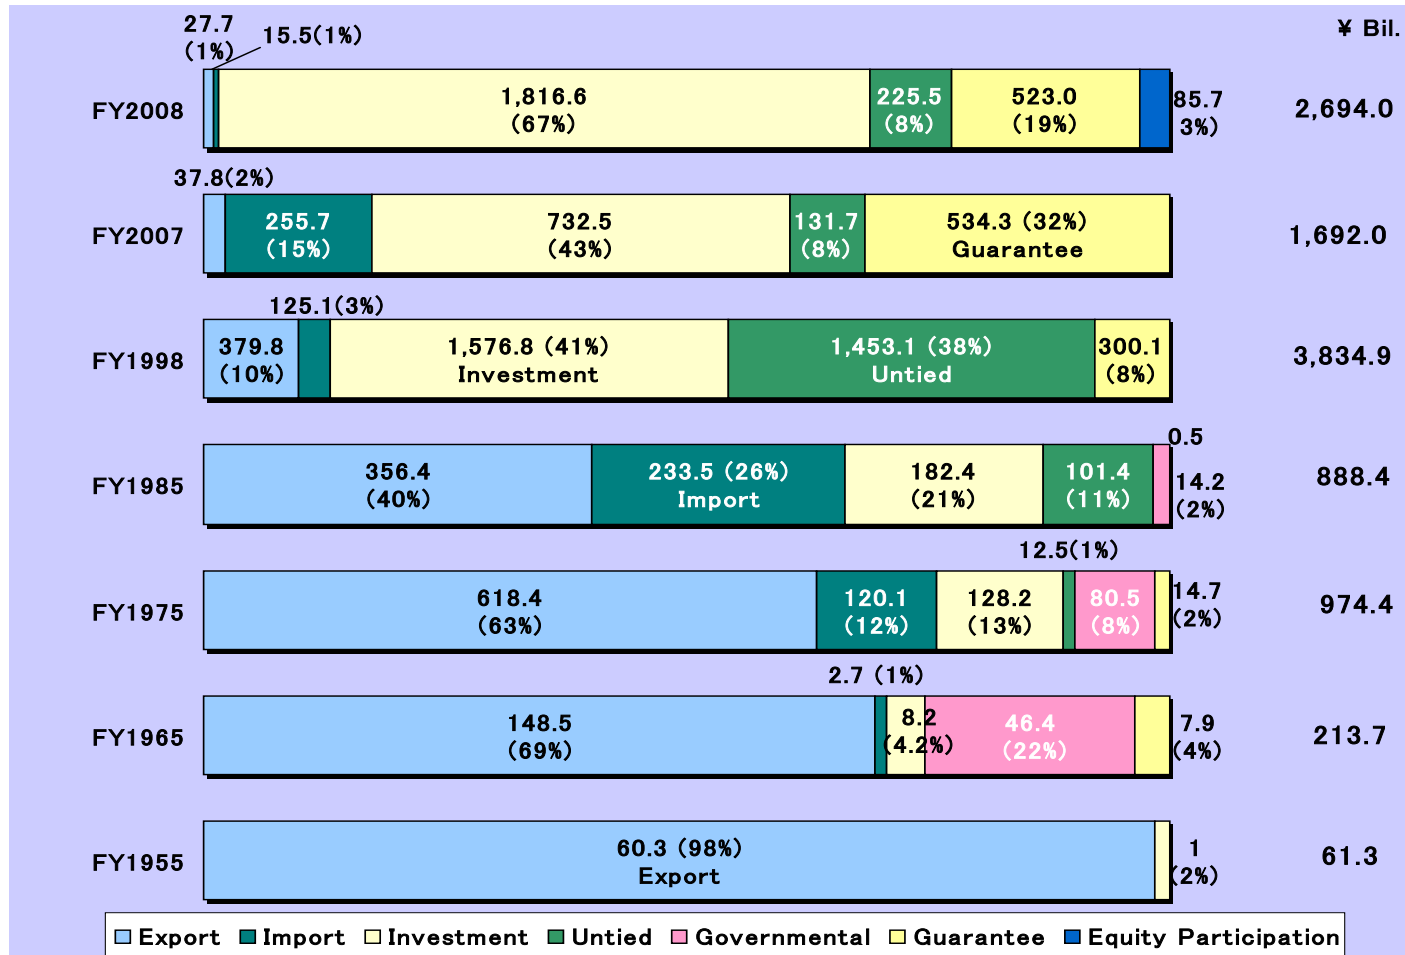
¥ Bil.

27.7 (1%)
15.5(1%)
FY2008
1,816.6 (67%)
225.5 (8%)
523.0 (19%)
85.7 3%)
2,694.0

37.8(2%)
FY2007
255.7 (15%)
732.5 (43%)
131.7 (8%)
534.3 (32%) Guarantee
1,692.0

125.1(3%)
FY1998
379.8 (10%)
1,576.8 (41%) Investment
1,453.1 (38%) Untied
300.1 (8%)
3,834.9

0.5
FY1985
356.4 (40%)
233.5 (26%) Import
182.4 (21%)
101.4 (11%)
14.2 (2%)
888.4

12.5(1%)
FY1975
618.4 (63%)
120.1 (12%)
128.2 (13%)
80.5 (8%)
14.7 (2%)
974.4

2.7 (1%)
FY1965
148.5 (69%)
8.2 (4.2%)
46.4 (22%)
7.9 (4%)
213.7

FY1955
60.3 (98%) Export
1 (2%)
61.3

Export Import Investment Untied Governmental Guarantee Equity Participation